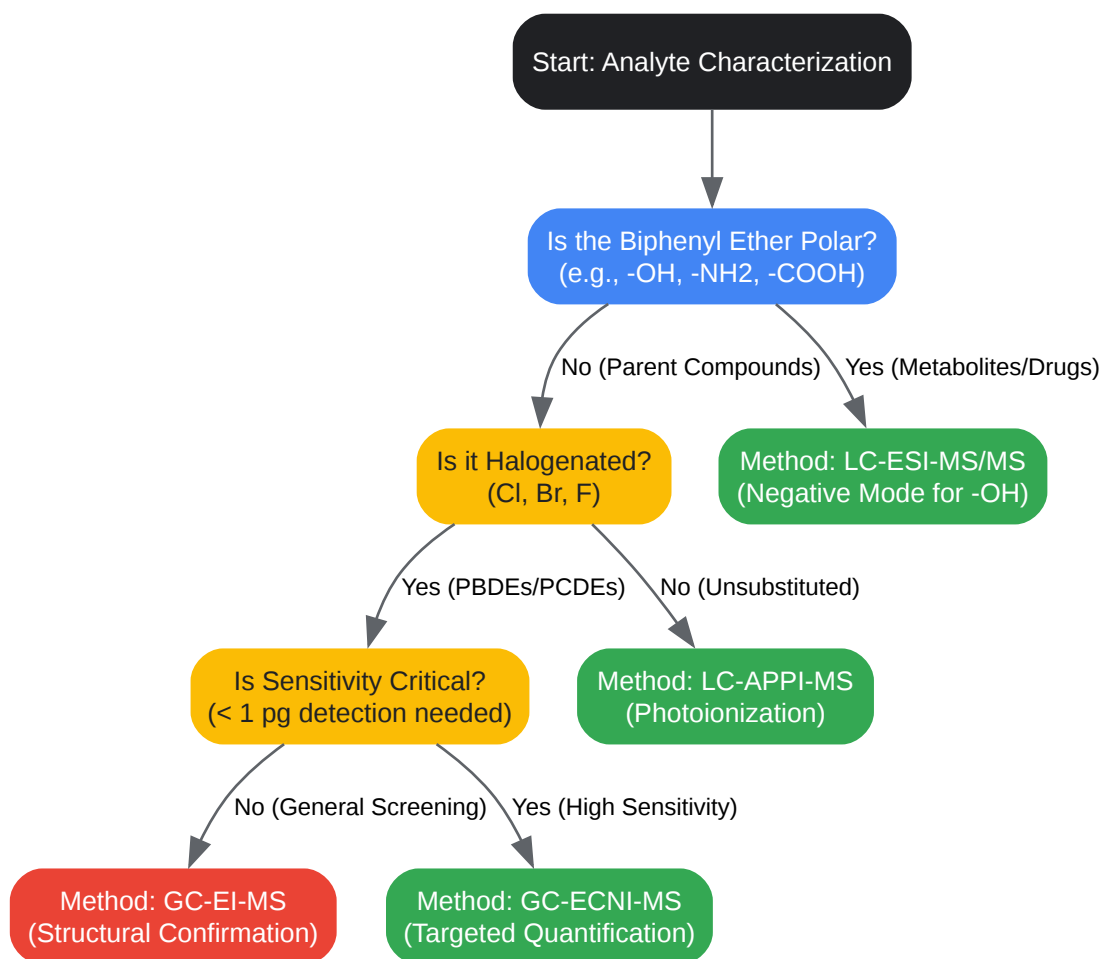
Start: Analyte Characterization

Is the Biphenyl Ether Polar?
(e.g., -OH, -NH2, -COOH)

No (Parent Compounds)

Yes (Metabolites/Drugs)

Is it Halogenated?
(Cl, Br, F)

Method: LC-ESI-MS/MS
(Negative Mode for -OH)

Yes (PBDEs/PCDEs)

No (Unsubstituted)

Is Sensitivity Critical?
(< 1 pg detection needed)

Method: LC-APPI-MS
(Photoionization)

No (General Screening)

Yes (High Sensitivity)

Method: GC-EI-MS
(Structural Confirmation)

Method: GC-ECNI-MS
(Targeted Quantification)